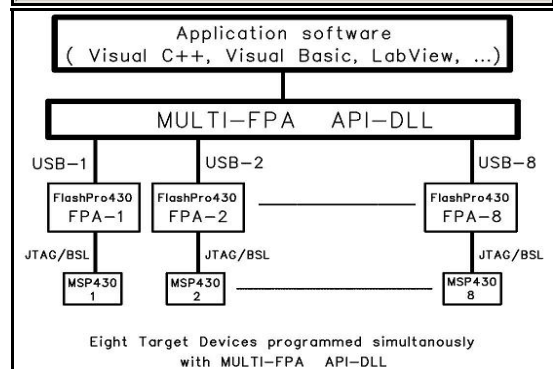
Application software
( Visual C++, Visual Basic, LabView, ...)

MULTI-FPA API-DLL

USB-1

USB-2

USB-8

FlashPro430
FPA-1

FlashPro430
FPA-2

FlashPro430
FPA-8

JTAG/BSL

JTAG/BSL

JTAG/BSL

MSP430
1

MSP430
2

MSP430
8

Eight Target Devices programmed simultanously with MULTI-FPA API-DLL